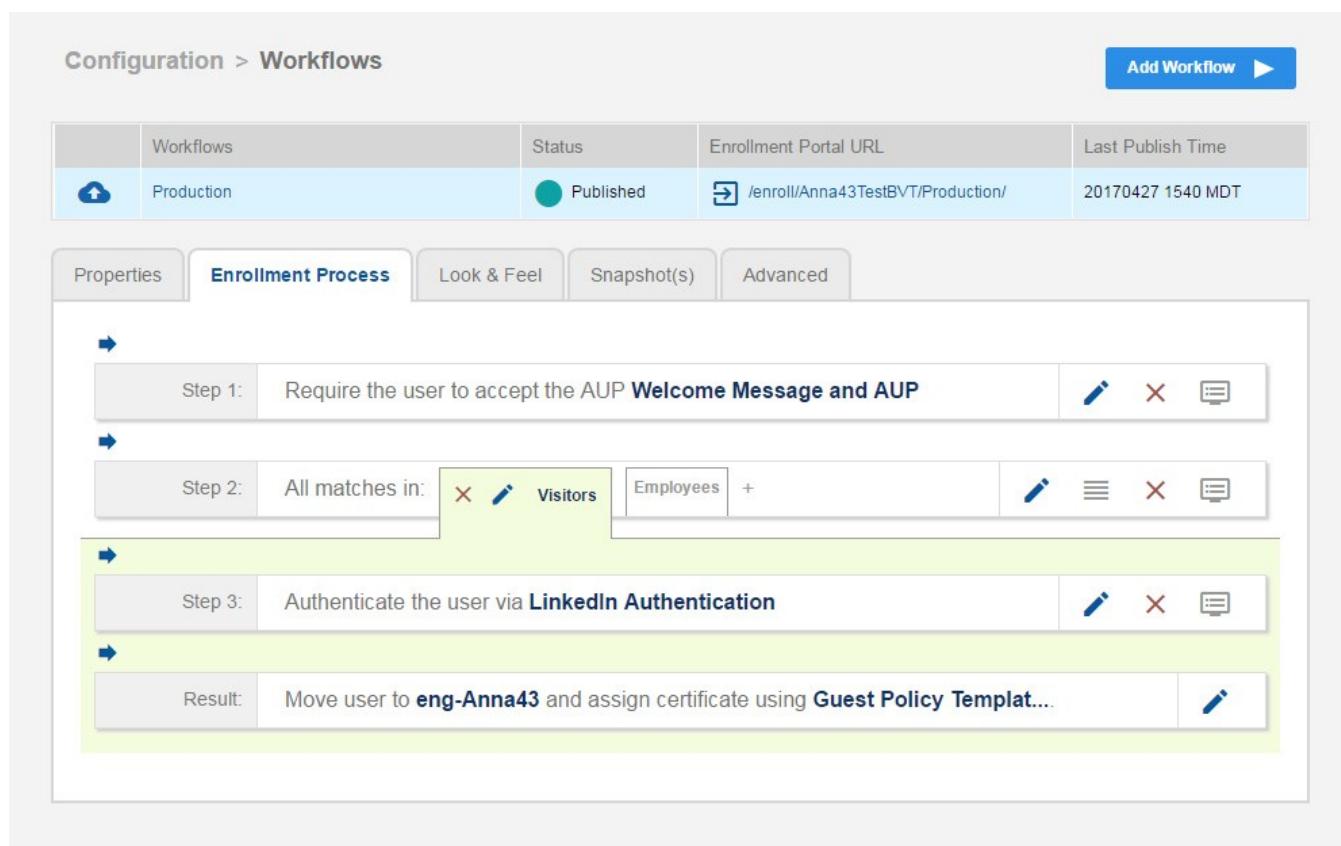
Configuration > Workflows

Add Workflow

| | Workflows | Status | Enrollment Portal URL | Last Publish Time |
|---|---|---|---|---|
| | Production | Published | /enroll/Anna43TestBVT/Production/ | 20170427 1540 MDT |

Properties | Enrollment Process | Look & Feel | Snapshot(s) | Advanced

Step 1: Require the user to accept the AUP **Welcome Message and AUP**

Step 2: All matches in: Visitors Employees +

Step 3: Authenticate the user via **LinkedIn Authentication**

Result: Move user to **eng-Anna43** and assign certificate using **Guest Policy Templat....**